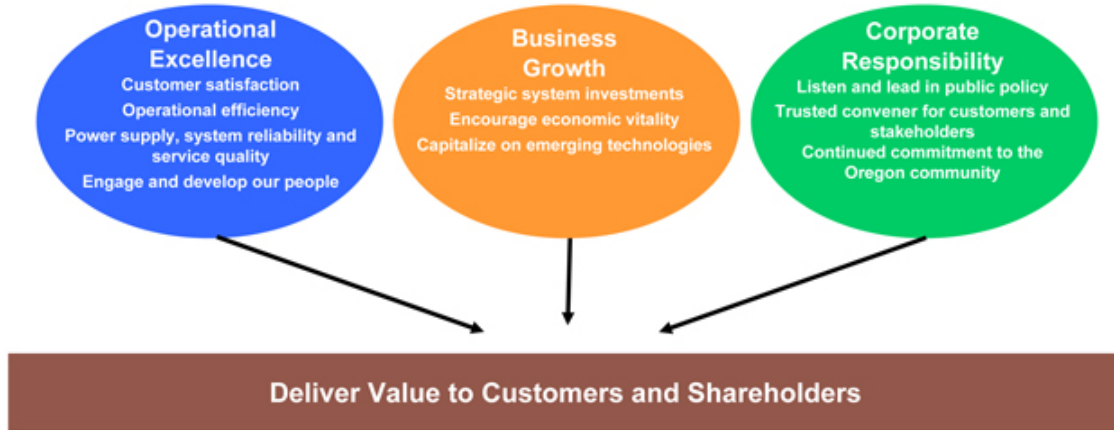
Operational Excellence

Customer satisfaction

Operational efficiency

Power supply, system reliability and service quality

Engage and develop our people

Business Growth

Strategic system investments

Encourage economic vitality

Capitalize on emerging technologies

Corporate Responsibility

Listen and lead in public policy

Trusted convener for customers and stakeholders

Continued commitment to the Oregon community

Deliver Value to Customers and Shareholders